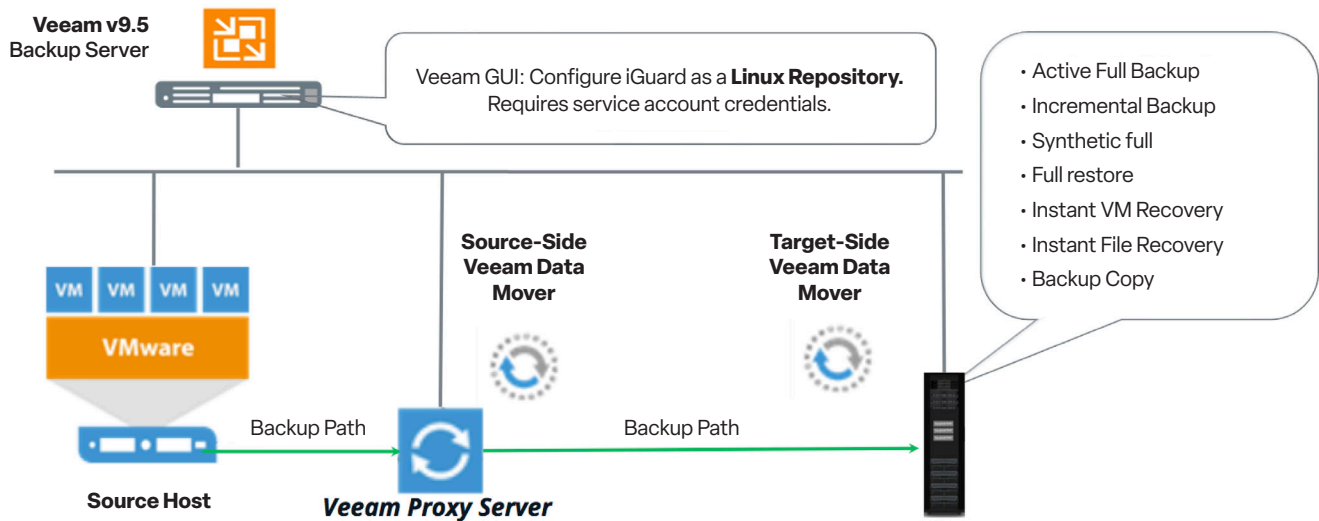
Veeam v9.5
Backup Server

Veeam GUI: Configure iGuard as a **Linux Repository.** Requires service account credentials.

• Active Full Backup
• Incremental Backup
• Synthetic full
• Full restore
• Instant VM Recovery
• Instant File Recovery
• Backup Copy

VM VM VM VM

VMware

Source-Side Veeam Data Mover

Target-Side Veeam Data Mover

Backup Path

Backup Path

Source Host

Veeam Proxy Server